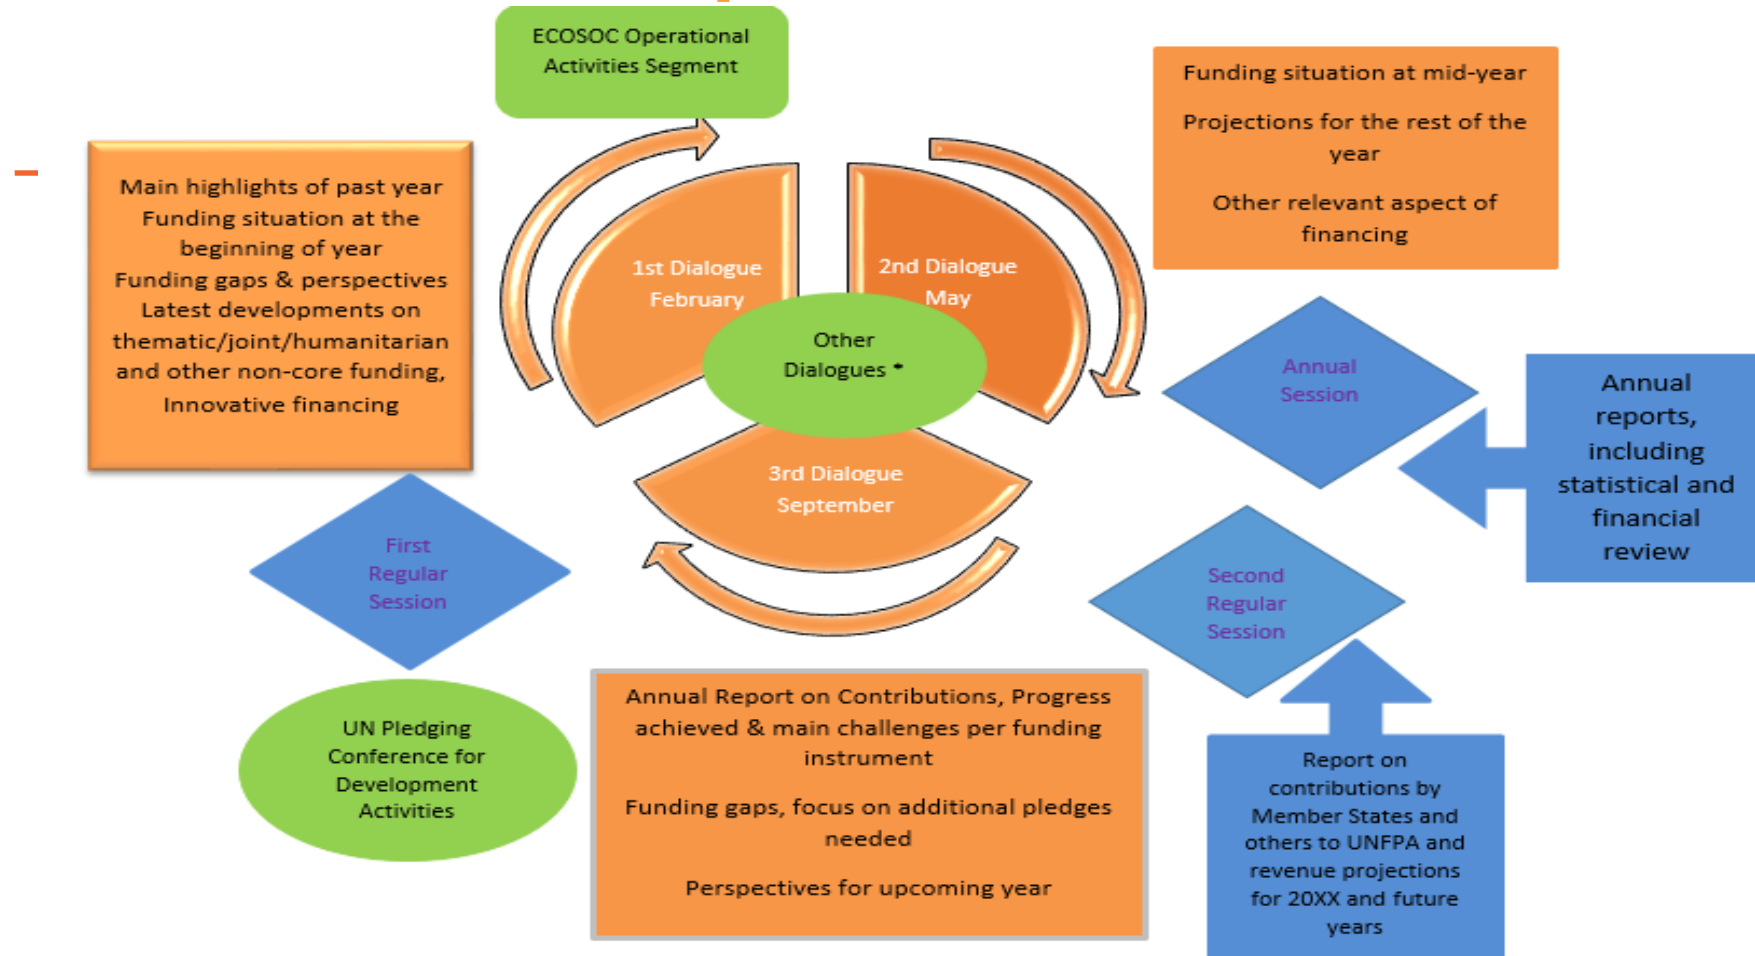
ECOSOC Operational Activities Segment

Funding situation at mid-year

Projections for the rest of the year

Other relevant aspect of financing

Main highlights of past year
Funding situation at the beginning of year
Funding gaps & perspectives
Latest developments on thematic/joint/humanitarian and other non-core funding,
Innovative financing

1st Dialogue February

2nd Dialogue May

Other Dialogues *

3rd Dialogue September

Annual Session

Annual reports, including statistical and financial review

First Regular Session

Second Regular Session

UN Pledging Conference for Development Activities

Annual Report on Contributions, Progress achieved & main challenges per funding instrument

Funding gaps, focus on additional pledges needed

Perspectives for upcoming year

Report on contributions by Member States and others to UNFPA and revenue projections for 20XX and future years